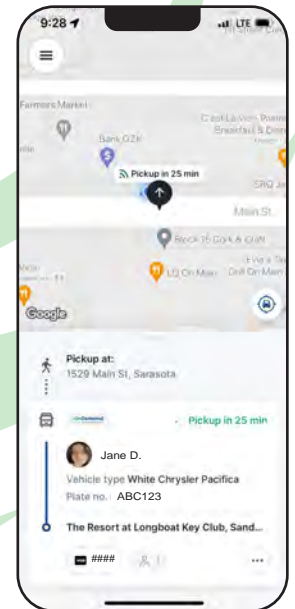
9:28

LTE

Farmers Market

Bank OZK

C'est La Vie Parisian Breakfast & Dinner

Pickup in 25 min

SRQ Jet

Main St

Rock 15 Cork & Craft

Evie's Tavern Grill On Main

LQ On Main

Google

Pickup at:
1529 Main St, Sarasota

Pickup in 25 min

Jane D.

Vehicle type White Chrysler Pacifica

Plate no. ABC123

The Resort at Longboat Key Club, Sand...

####

1

...